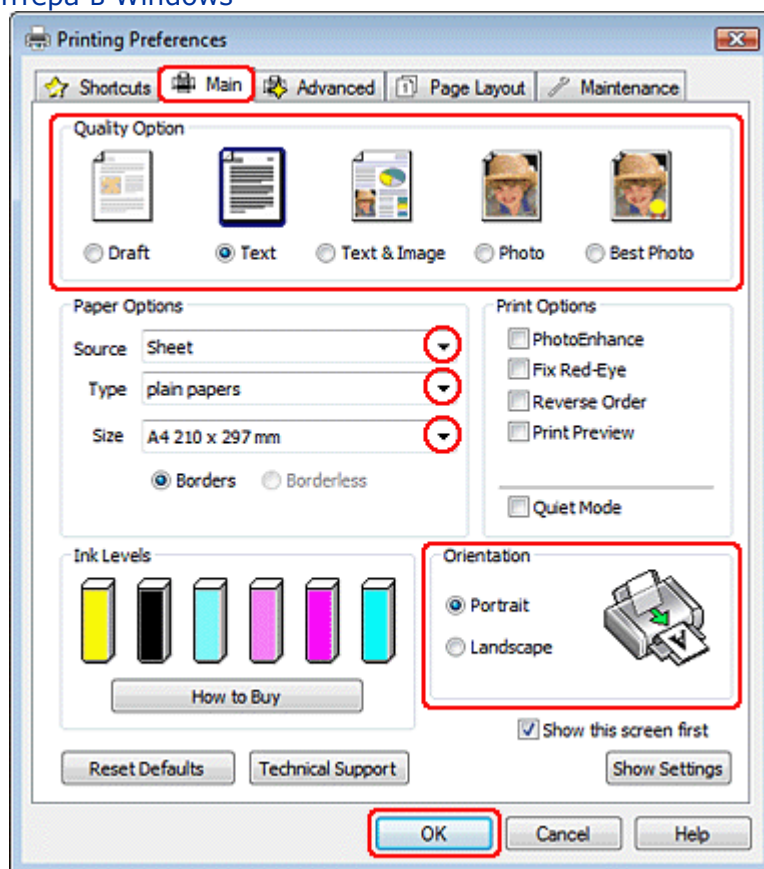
нтера в Windows

Printing Preferences

Shortcuts | Main | Advanced | Page Layout | Maintenance

Quality Option

Draft | Text | Text & Image | Photo | Best Photo

Paper Options

Source Sheet

Type plain papers

Size A4 210 x 297 mm

Borders Borderless

Print Options

PhotoEnhance

Fix Red-Eye

Reverse Order

Print Preview

Quiet Mode

Ink Levels

How to Buy

Orientation

Portrait

Landscape

Show this screen first

Reset Defaults | Technical Support | Show Settings

OK | Cancel | Help